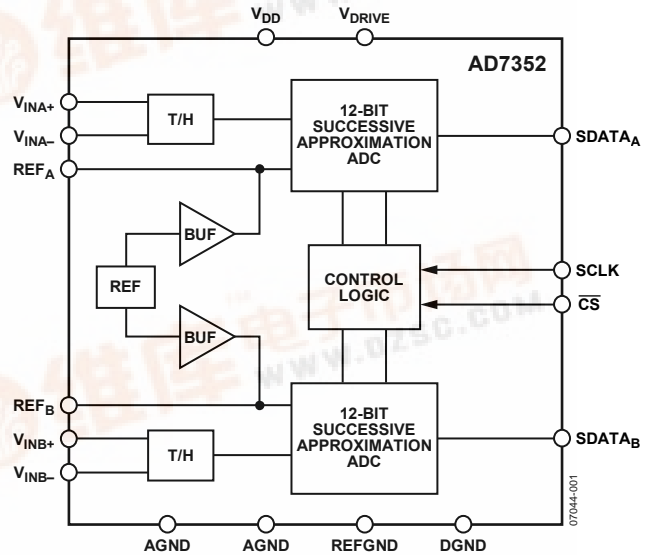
$V_{DD}$ $V_{DRIVE}$

AD7352

$V_{INA+}$

$V_{INA-}$

$REF_A$

T/H

12-BIT SUCCESSIVE APPROXIMATION ADC

$SDATA_A$

BUF

REF

BUF

CONTROL LOGIC

SCLK

$\overline{CS}$

$REF_B$

$V_{INB+}$

$V_{INB-}$

T/H

12-BIT SUCCESSIVE APPROXIMATION ADC

$SDATA_B$

07044-001

AGND AGND REFGND DGND

www.dzsc.com